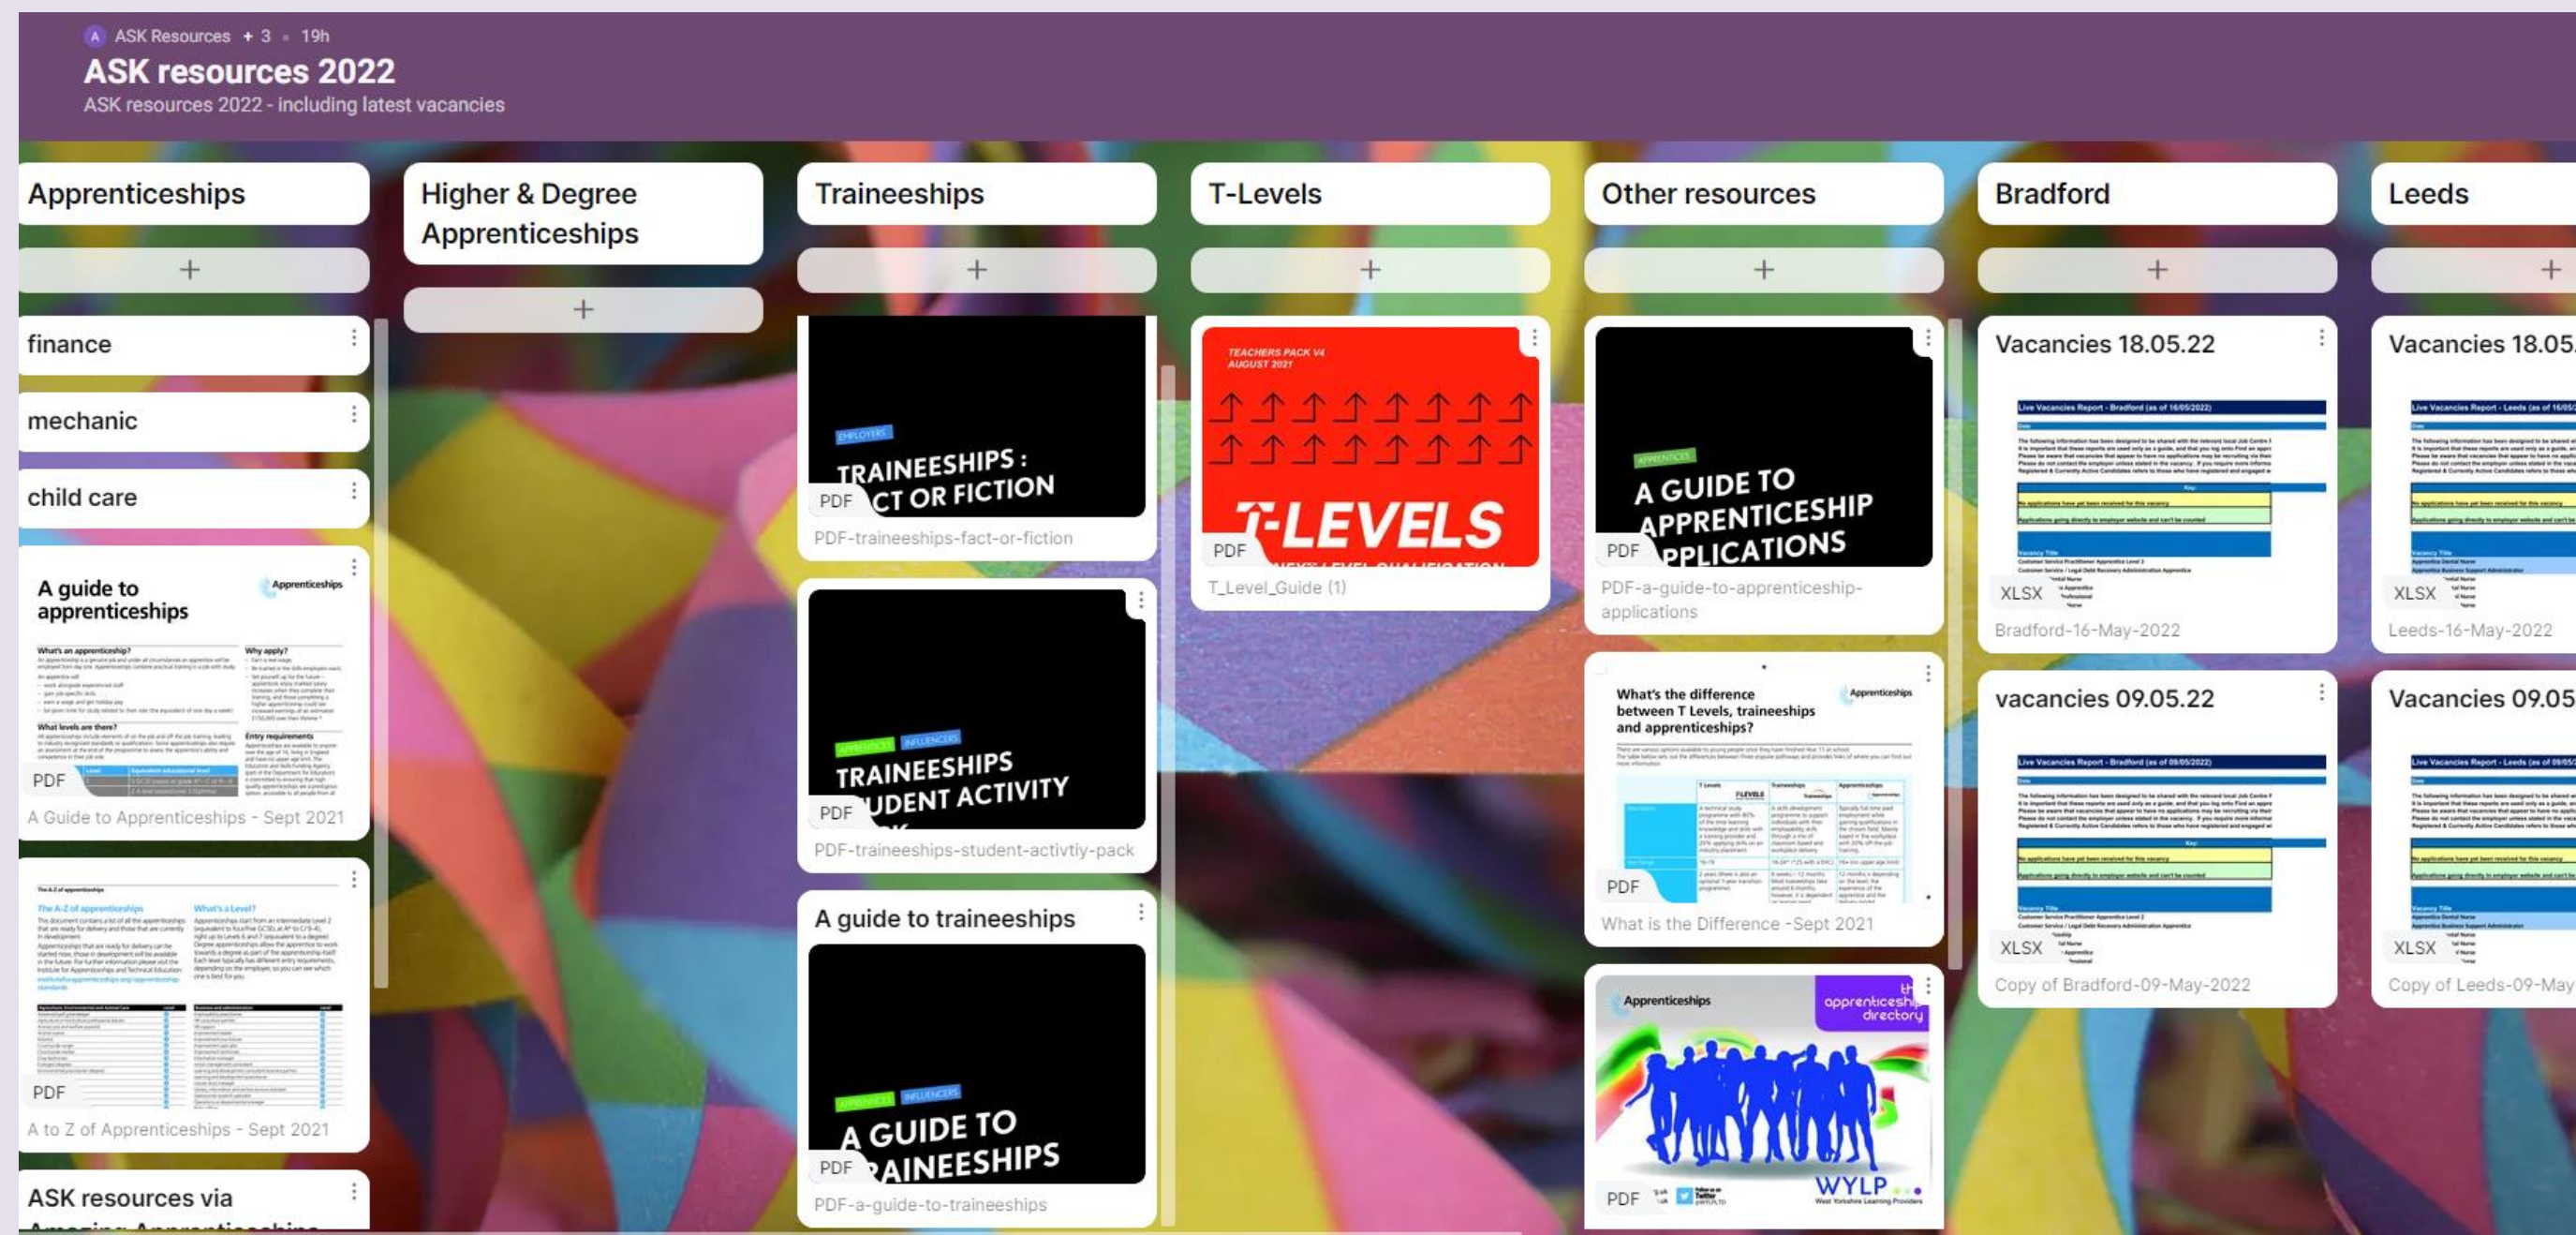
ASK Resources + 3 • 19h

ASK resources 2022

ASK resources 2022 - including latest vacancies

Apprenticeships

+

finance

mechanic

child care

A guide to apprenticeships

Apprenticeships

What's an apprenticeship?

Why apply?

What levels are there?

Entry requirements

PDF

A Guide to Apprenticeships - Sept 2021

The A-Z of apprenticeships

What's a Level?

PDF

A to Z of Apprenticeships - Sept 2021

ASK resources via

Higher & Degree Apprenticeships

+

Traineeships

+

EMPLOYERS

TRAINEESHIPS : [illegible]CT OR FICTION

PDF

PDF-traineeships-fact-or-fiction

APPRENTICES INFLUENCERS

TRAINEESHIPS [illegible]UDENT ACTIVITY

PDF

PDF-traineeships-student-activtiy-pack

A guide to traineeships

APPRENTICES INFLUENCERS

A GUIDE TO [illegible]AINEESHIPS

PDF

PDF-a-guide-to-traineeships

T-Levels

+

TEACHERS PACK V4 AUGUST 2021

T-LEVELS

PDF

T_Level_Guide (1)

Other resources

+

APPRENTICES

A GUIDE TO APPRENTICESHIP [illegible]PPLICATIONS

PDF

PDF-a-guide-to-apprenticeship-applications

What's the difference between T Levels, traineeships and apprenticeships?

Apprenticeships

PDF

What is the Difference -Sept 2021

Apprenticeships

apprenticeship directory

WYLP

West Yorkshire Learning Providers

PDF

Bradford

+

Vacancies 18.05.22

Live Vacancies Report - Bradford (as of 16/05/2022)

XLSX

Bradford-16-May-2022

vacancies 09.05.22

Live Vacancies Report - Bradford (as of 09/05/2022)

XLSX

Copy of Bradford-09-May-2022

Leeds

+

Vacancies 18.05

Live Vacancies Report - Leeds (as of 16/05

XLSX

Leeds-16-May-2022

Vacancies 09.05

Live Vacancies Report - Leeds (as of 09/05

XLSX

Copy of Leeds-09-May